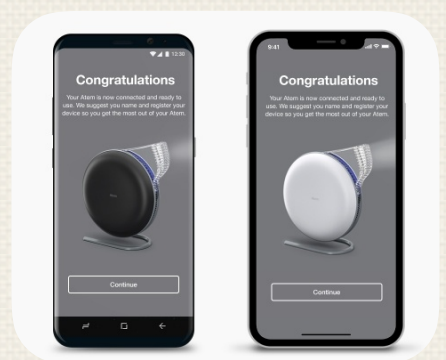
12:30

Congratulations

Your Atem is now connected and ready to use. We suggest you name and register your device so you get the most out of your Atem.

Continue

9:41

Congratulations

Your Atem is now connected and ready to use. We suggest you name and register your device so you get the most out of your Atem.

Continue